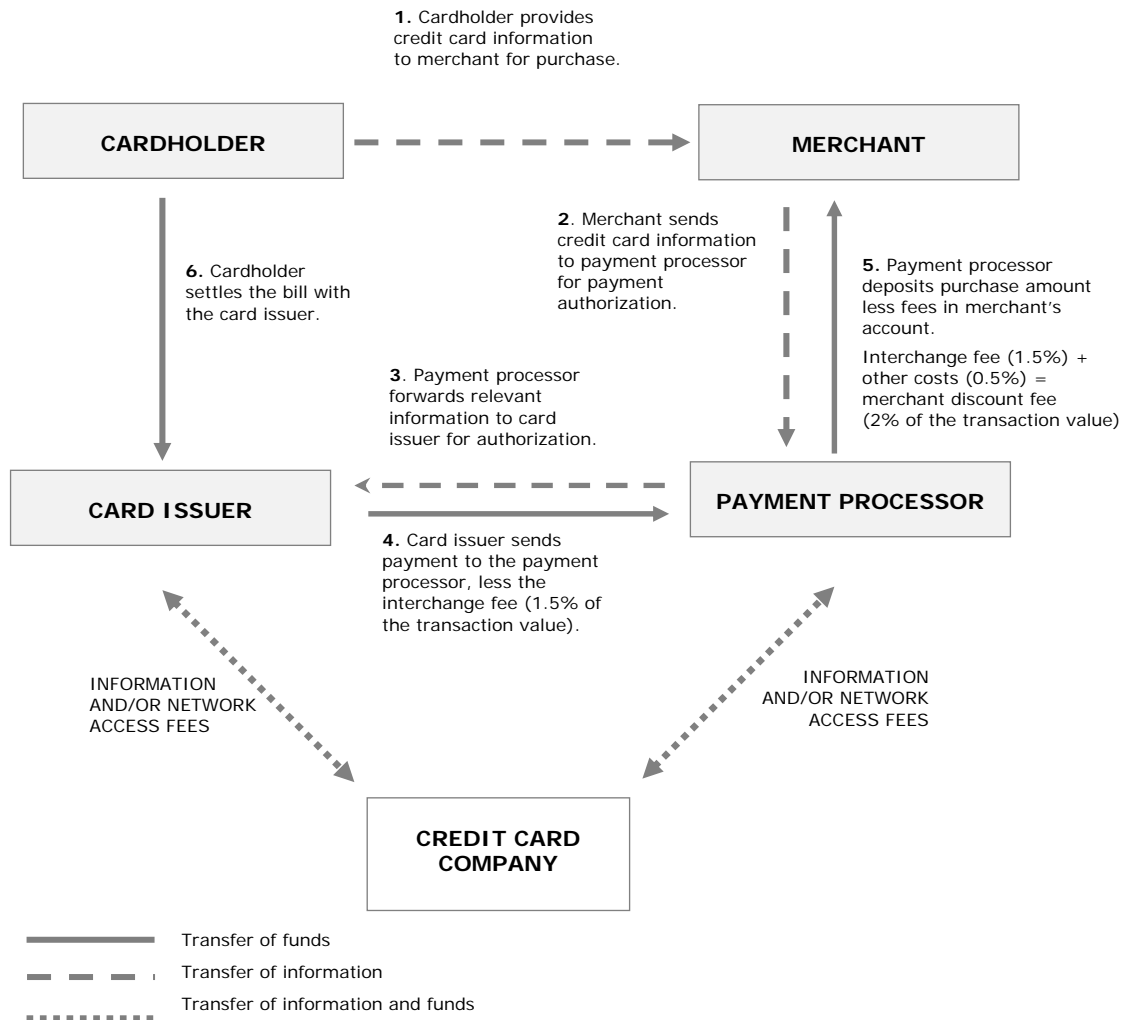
**1.** Cardholder provides credit card information to merchant for purchase.

CARDHOLDER

MERCHANT

**2**. Merchant sends credit card information to payment processor for payment authorization.

**6.** Cardholder settles the bill with the card issuer.

**5.** Payment processor deposits purchase amount less fees in merchant's account.

Interchange fee (1.5%) + other costs (0.5%) = merchant discount fee (2% of the transaction value)

**3**. Payment processor forwards relevant information to card issuer for authorization.

CARD ISSUER

PAYMENT PROCESSOR

**4.** Card issuer sends payment to the payment processor, less the interchange fee (1.5% of the transaction value).

INFORMATION AND/OR NETWORK ACCESS FEES

INFORMATION AND/OR NETWORK ACCESS FEES

CREDIT CARD COMPANY

Transfer of funds

Transfer of information

Transfer of information and funds